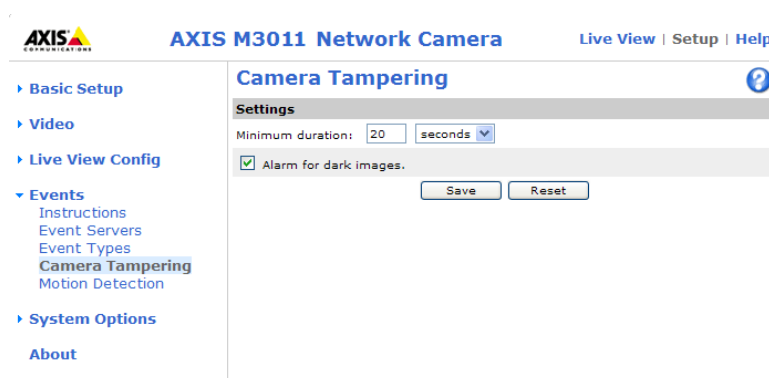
AXIS COMMUNICATIONS

AXIS M3011 Network Camera

Live View | Setup | Help

Basic Setup

Video

Live View Config

Events
Instructions
Event Servers
Event Types
Camera Tampering
Motion Detection

System Options

About

Camera Tampering

?

Settings

Minimum duration: 20 seconds

Alarm for dark images.

Save Reset